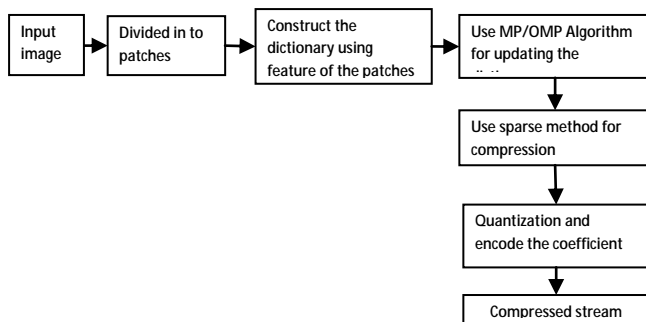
Input image

Divided in to patches

Construct the dictionary using feature of the patches

Use MP/OMP Algorithm for updating the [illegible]

Use sparse method for compression

Quantization and encode the coefficient

Compressed stream